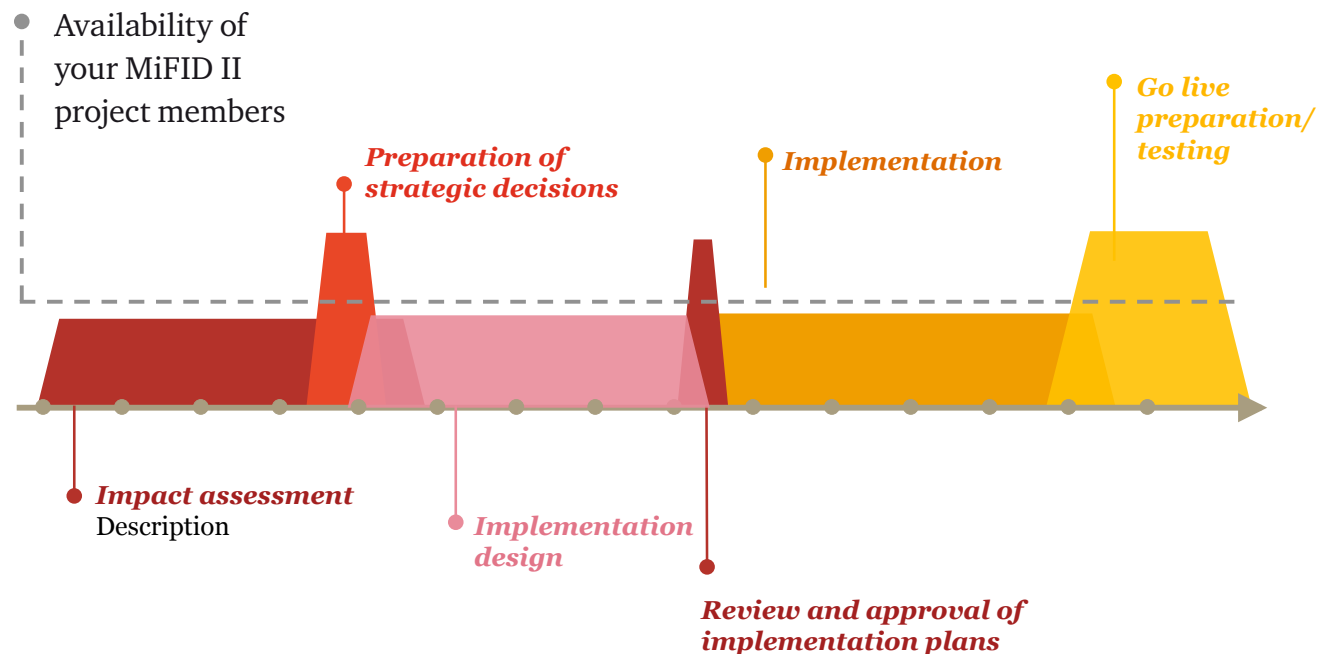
Availability of your MiFID II project members

Preparation of strategic decisions

Implementation

Go live preparation/ testing

Impact assessment
Description

Implementation design

Review and approval of implementation plans